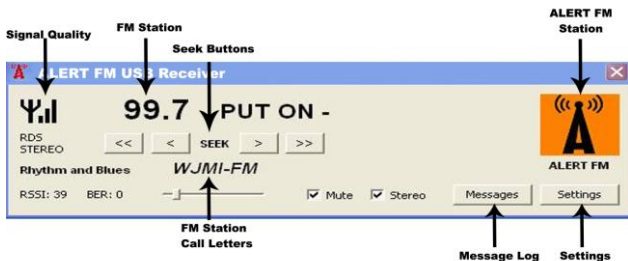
Signal Quality

FM Station

Seek Buttons

ALERT FM Station

ALERT FM USB Receiver

99.7 PUT ON -

RDS
STEREO

<< < SEEK > >>

Rhythm and Blues

WJMI-FM

ALERT FM

RSSI: 39 BER: 0

Mute Stereo

Messages

Settings

FM Station Call Letters

Message Log

Settings